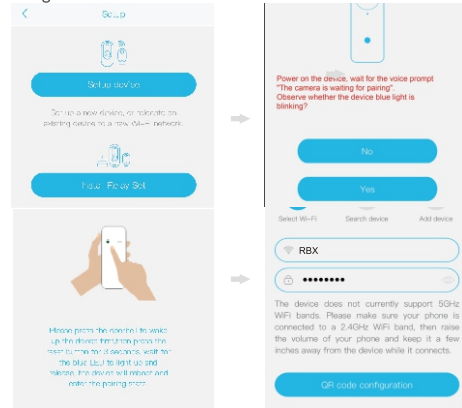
Setup

Setup device

Set up a new device, or relocate an existing device to a new Wi-Fi network.

Hub / Relay Set

Power on the device, wait for the voice prompt "The camera is waiting for pairing". Observe whether the device blue light is blinking?

No

Yes

Please press the doorbell to wake up the device through press the reset button for 5 seconds, wait for the blue LED to light up and release, the device will reboot and enter the pairing state.

Select Wi-Fi

Search device

Add device

RBX

••••••••

The device does not currently support 5GHz WiFi bands. Please make sure your phone is connected to a 2.4GHz WiFi band, then raise the volume of your phone and keep it a few inches away from the device while it connects.

QR code configuration